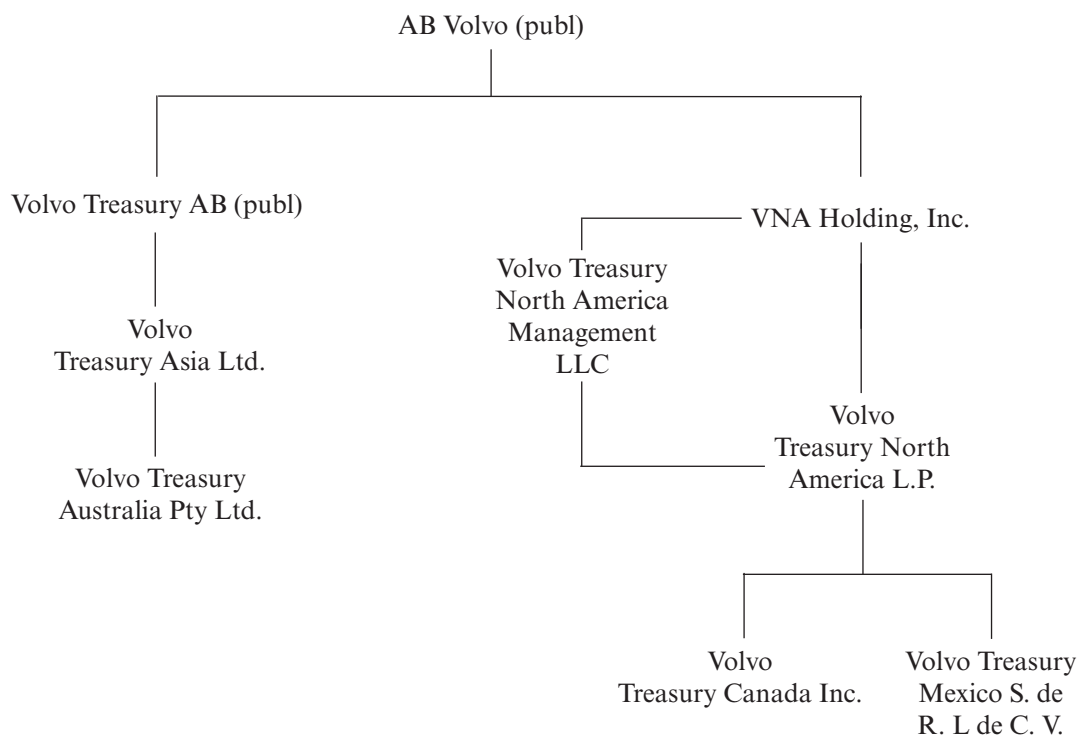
AB Volvo (publ)

Volvo Treasury AB (publ)

Volvo Treasury Asia Ltd.

Volvo Treasury Australia Pty Ltd.

VNA Holding, Inc.

Volvo Treasury North America Management LLC

Volvo Treasury North America L.P.

Volvo Treasury Canada Inc.

Volvo Treasury Mexico S. de R. L de C. V.